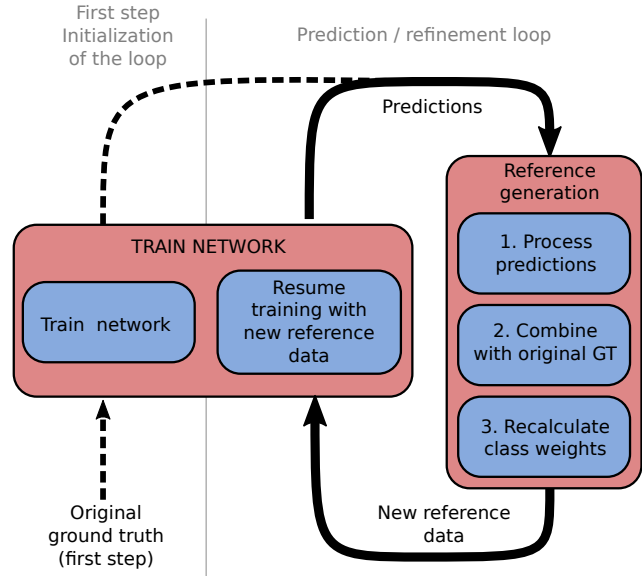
First step
Initialization
of the loop

Prediction / refinement loop

Predictions

TRAIN NETWORK

Train network

Resume training with new reference data

Reference generation

1. Process predictions

2. Combine with original GT

3. Recalculate class weights

Original ground truth (first step)

New reference data